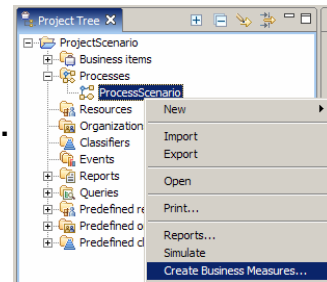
Project Tree ✕

ProjectScenario
Business items
Processes
ProcessScenario
Resources
Organization
Classifiers
Events
Reports
Queries
Predefined re
Predefined o
Predefined cl

New
Import
Export
Open
Print...
Reports...
Simulate
Create Business Measures...